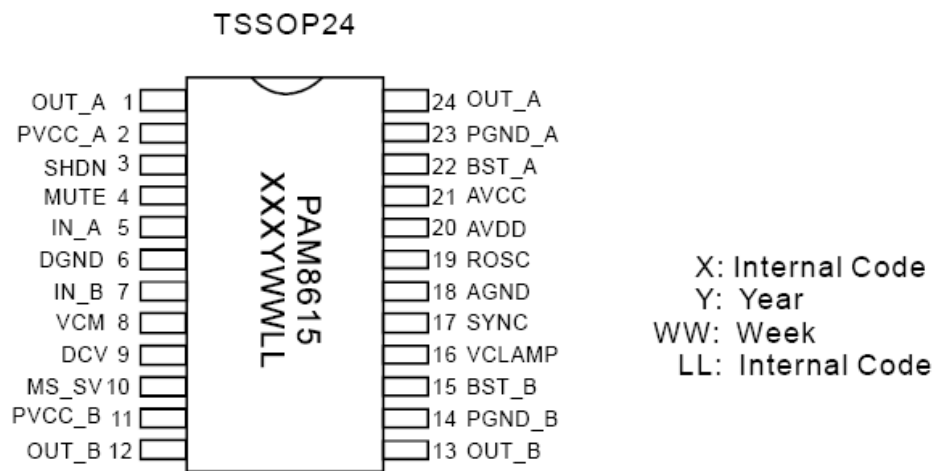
TSSOP24

OUT_A 1
PVCC_A 2
SHDN 3
MUTE 4
IN_A 5
DGND 6
IN_B 7
VCM 8
DCV 9
MS_SV 10
PVCC_B 11
OUT_B 12

PAM8615
XXXYWWLL

24 OUT_A
23 PGND_A
22 BST_A
21 AVCC
20 AVDD
19 ROSC
18 AGND
17 SYNC
16 VCLAMP
15 BST_B
14 PGND_B
13 OUT_B

X: Internal Code
Y: Year
WW: Week
LL: Internal Code